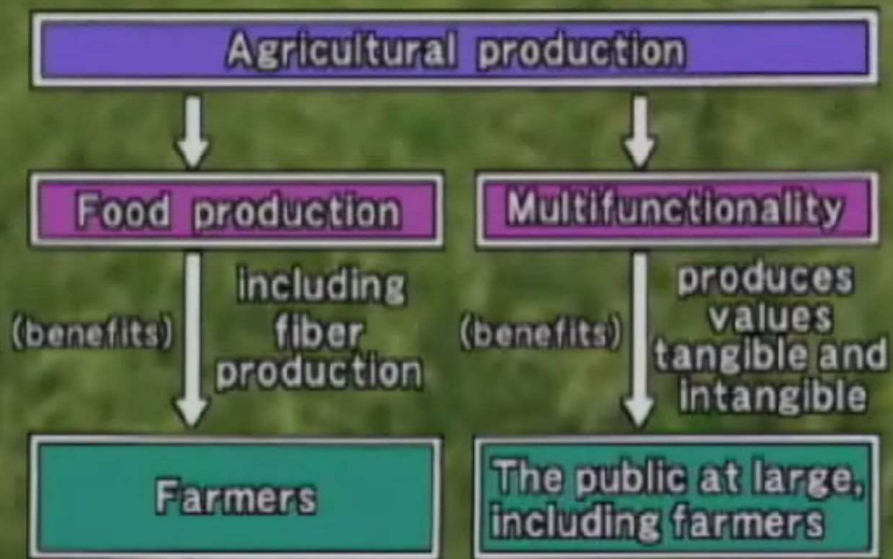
Agricultural production

Food production

(benefits)

including fiber production

Farmers

Multifunctionality

(benefits)

produces values tangible and intangible

The public at large, including farmers